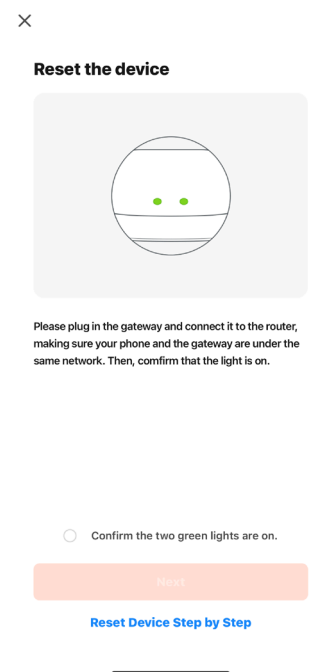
Reset the device

Please plug in the gateway and connect it to the router, making sure your phone and the gateway are under the same network. Then, confirm that the light is on.

Confirm the two green lights are on.

Next

Reset Device Step by Step